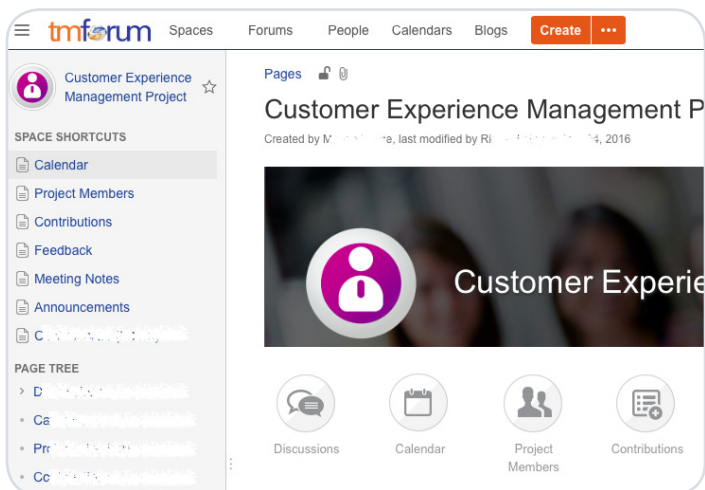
tmforum Spaces Forums People Calendars Blogs Create •••

Customer Experience Management Project

SPACE SHORTCUTS

Calendar

Project Members

Contributions

Feedback

Meeting Notes

Announcements

C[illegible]

PAGE TREE

D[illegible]

Ca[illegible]

Pr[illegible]

Co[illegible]

Pages

Customer Experience Management P

Created by M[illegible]re, last modified by Ri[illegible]4, 2016

Customer Experie

Discussions

Calendar

Project Members

Contributions